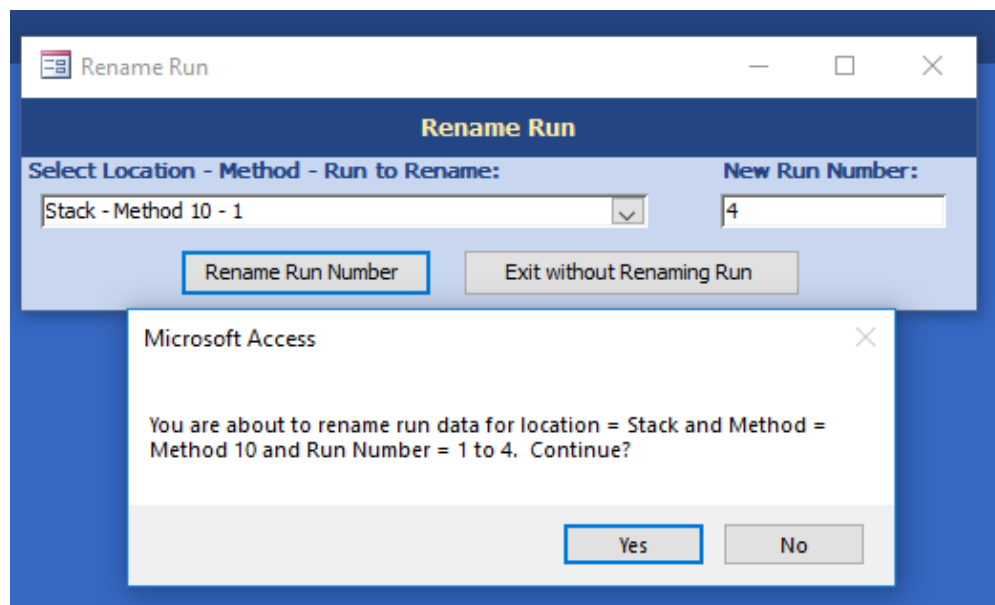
Rename Run

Rename Run

Select Location - Method - Run to Rename:

Stack - Method 10 - 1

New Run Number:

4

Rename Run Number

Exit without Renaming Run

Microsoft Access

You are about to rename run data for location = Stack and Method = Method 10 and Run Number = 1 to 4. Continue?

Yes

No